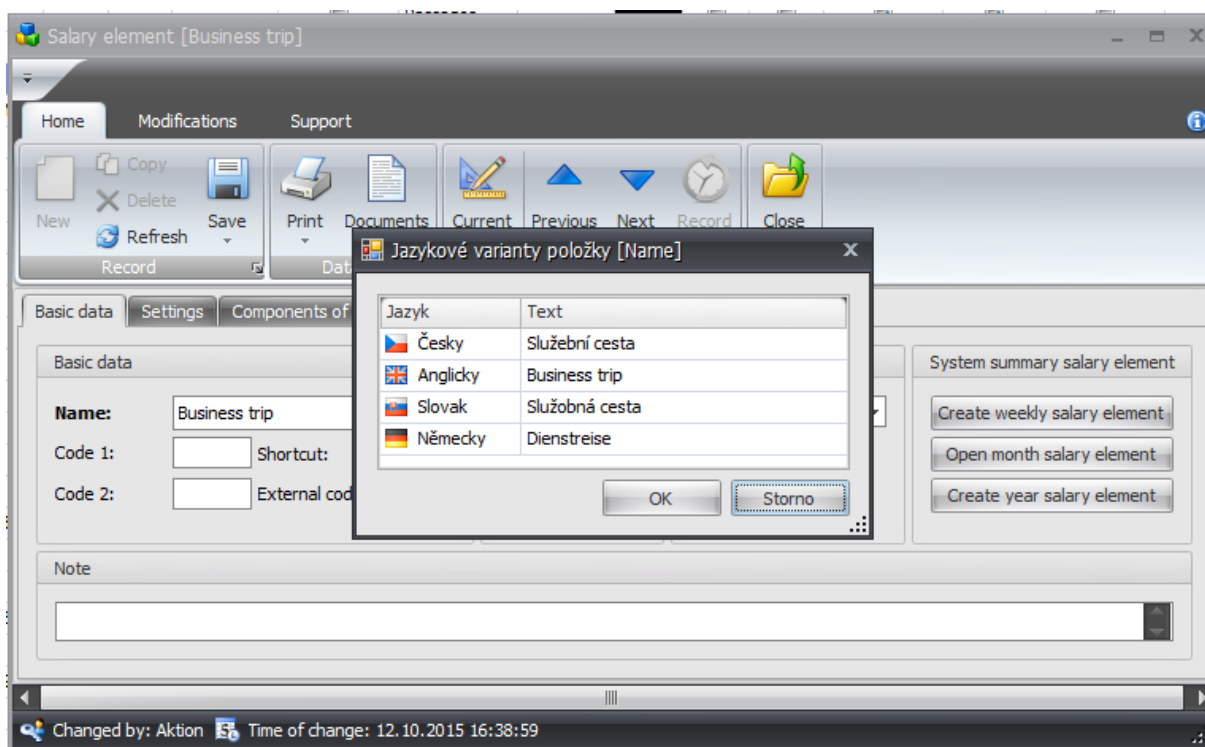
Salary element [Business trip]

Home Modifications Support

New Copy Delete Refresh Save Record

Print Documents Dat

Current Previous Next Record Close

Jazykové varianty položky [Name]

| Jazyk | Text |
|---|---|
| Česky | Služební cesta |
| Anglicky | Business trip |
| Slovak | Služobná cesta |
| Německy | Dienstreise |

OK Storno

Basic data Settings Components of

Basic data

Name: Business trip

Code 1: Shortcut:

Code 2: External cod

System summary salary element

Create weekly salary element

Open month salary element

Create year salary element

Note

Changed by: Aktion Time of change: 12.10.2015 16:38:59